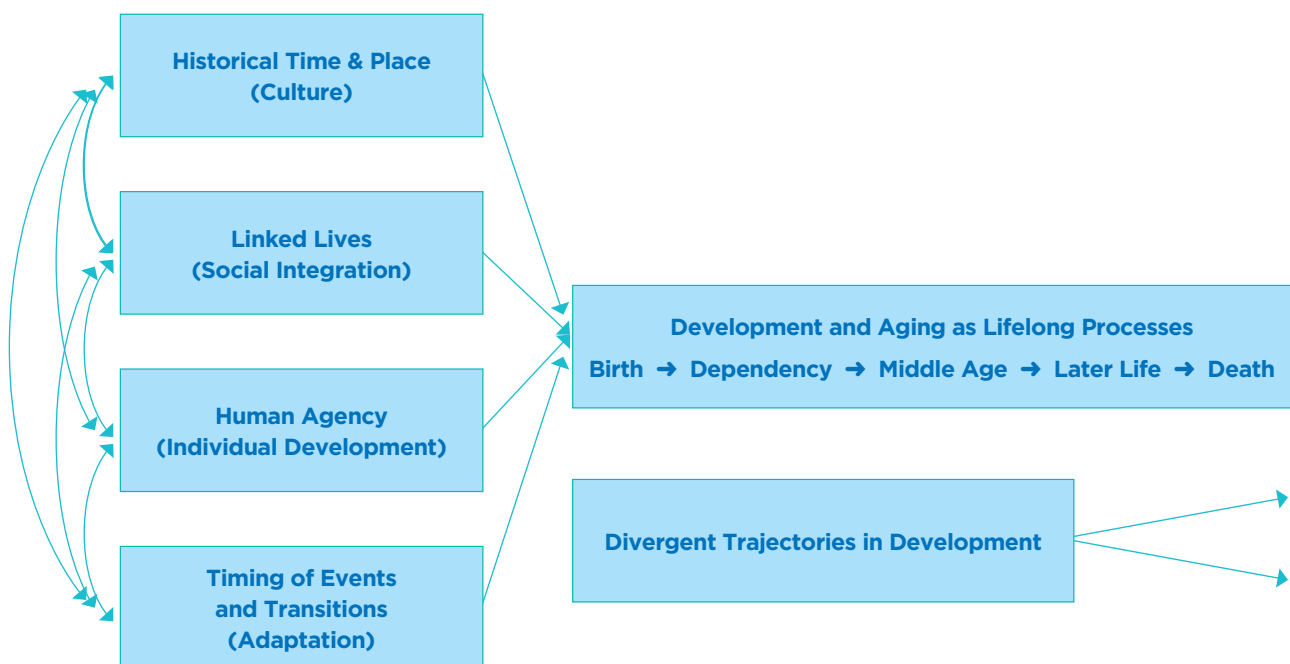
Historical Time & Place
(Culture)

Linked Lives
(Social Integration)

Human Agency
(Individual Development)

Timing of Events
and Transitions
(Adaptation)

Development and Aging as Lifelong Processes
Birth ➜ Dependency ➜ Middle Age ➜ Later Life ➜ Death

Divergent Trajectories in Development